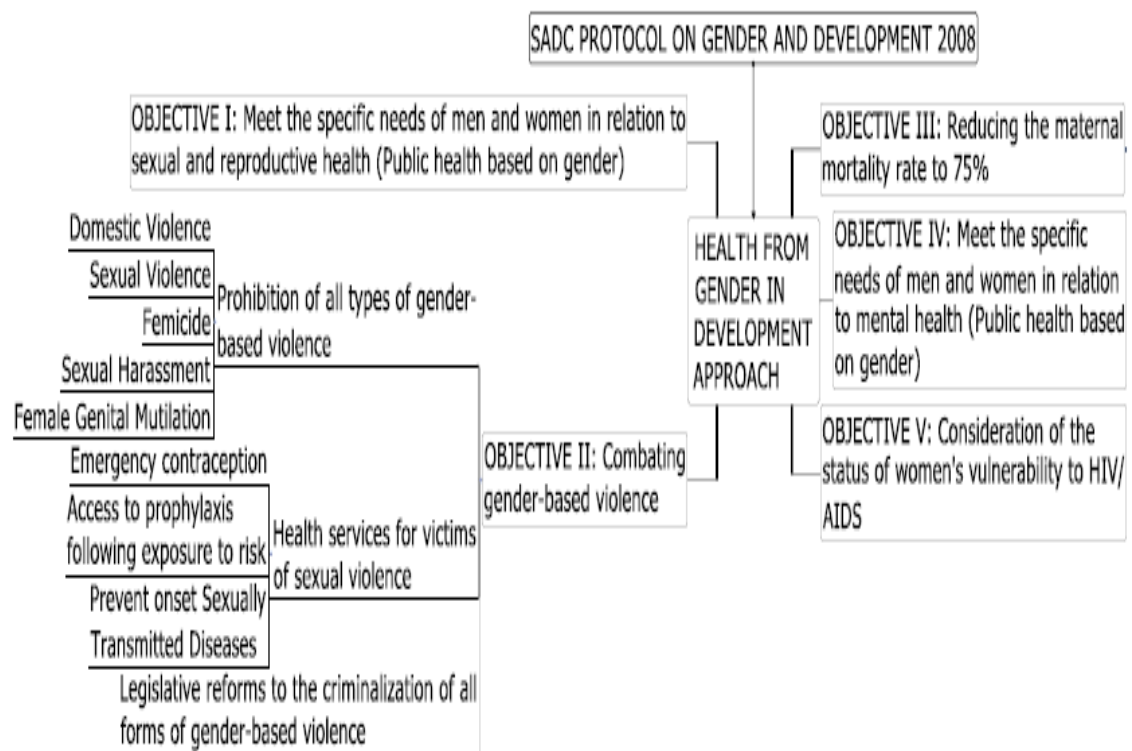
SADC PROTOCOL ON GENDER AND DEVELOPMENT 2008

OBJECTIVE I: Meet the specific needs of men and women in relation to sexual and reproductive health (Public health based on gender)

OBJECTIVE III: Reducing the maternal mortality rate to 75%

HEALTH FROM GENDER IN DEVELOPMENT APPROACH

OBJECTIVE IV: Meet the specific needs of men and women in relation to mental health (Public health based on gender)

OBJECTIVE V: Consideration of the status of women's vulnerability to HIV/AIDS

OBJECTIVE II: Combating gender-based violence

Domestic Violence
Sexual Violence
Femicide
Sexual Harassment
Female Genital Mutilation

Prohibition of all types of gender-based violence

Emergency contraception
Access to prophylaxis following exposure to risk
Prevent onset Sexually Transmitted Diseases

Health services for victims of sexual violence

Legislative reforms to the criminalization of all forms of gender-based violence